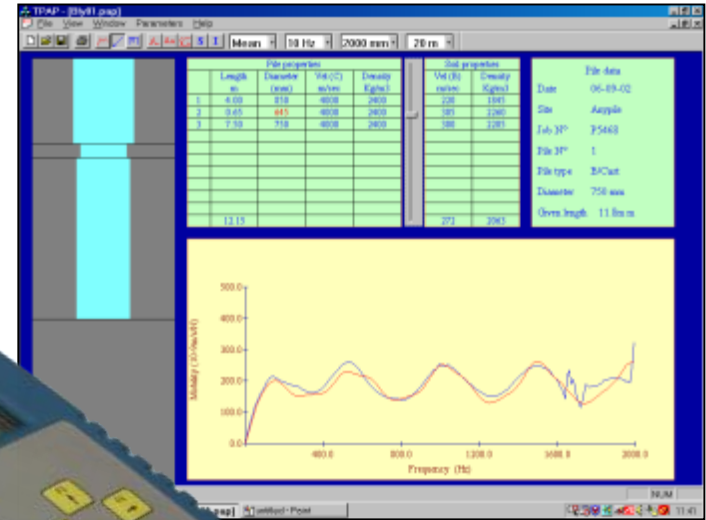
TPAP - [Bly01.pap]
File View Window Parameters Help
Mean 10 Hz 2000 mm 20 m

Pile properties

| | Length m | Diameter (mm) | Vel (C) m/sec | Density Kg/m3 |
|---|---|---|---|---|
| 1 | 4.00 | 850 | 4000 | 2400 |
| 2 | 0.65 | 645 | 4000 | 2400 |
| 3 | 7.50 | 750 | 4000 | 2400 |
| | 12.15 | | | |

Soil properties

| Vel (B) m/sec | Density Kg/m3 |
|---|---|
| 220 | 1045 |
| 385 | 2260 |
| 380 | 2203 |
| 272 | 2063 |

Pile data
Date 06-09-02
Site Argyle
Job Nº P5468
Pile Nº 1
Pile type B/Cast
Diameter 750 mm
Given length 11.8m m

500.0
400.0
300.0
200.0
100.0
0.0
Mobility (10^-9m/s/N)
400.0 800.0 1200.0 1600.0 2000.0
Frequency (Hz)

NUM
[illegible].pap] untitled - Paint
11:41